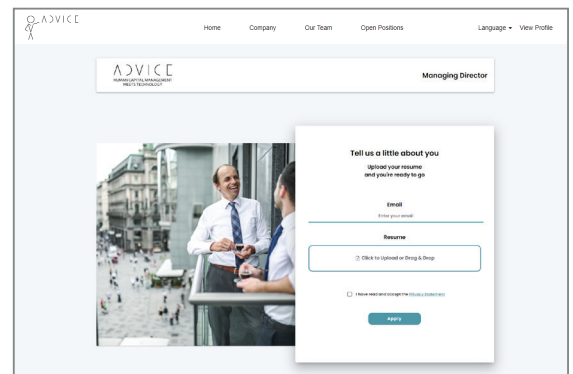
ADVICE

Home Company Our Team Open Positions

Language View Profile

ADVICE
HUMAN CAPITAL MANAGEMENT MEETS TECHNOLOGY

Managing Director

Tell us a little about you

Upload your resume and you're ready to go

Email

Enter your email

Resume

Click to Upload or Drag & Drop

I have read and accept the Privacy Statement

Apply